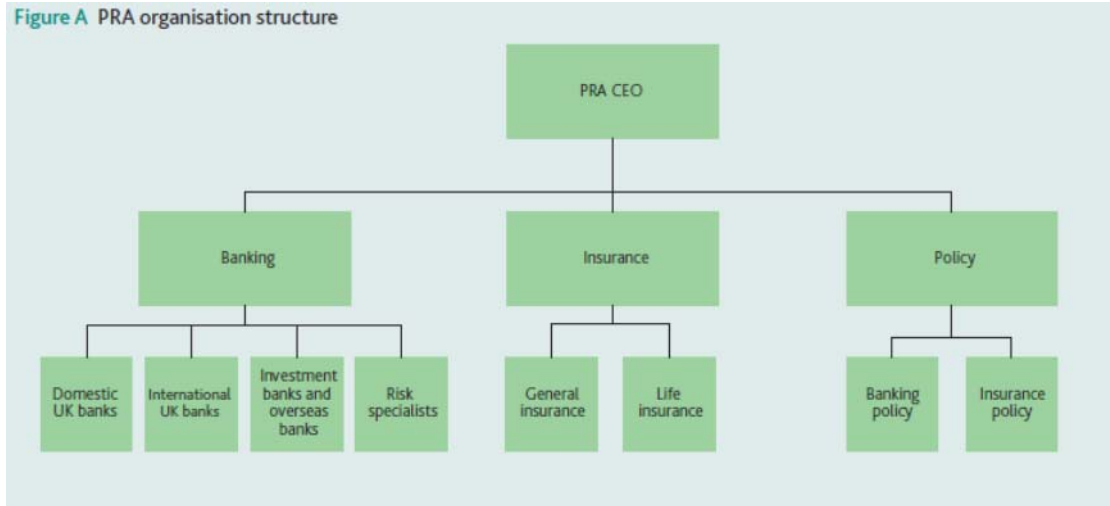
Figure A PRA organisation structure

PRA CEO

Banking

Insurance

Policy

Domestic UK banks

International UK banks

Investment banks and overseas banks

Risk specialists

General insurance

Life insurance

Banking policy

Insurance policy